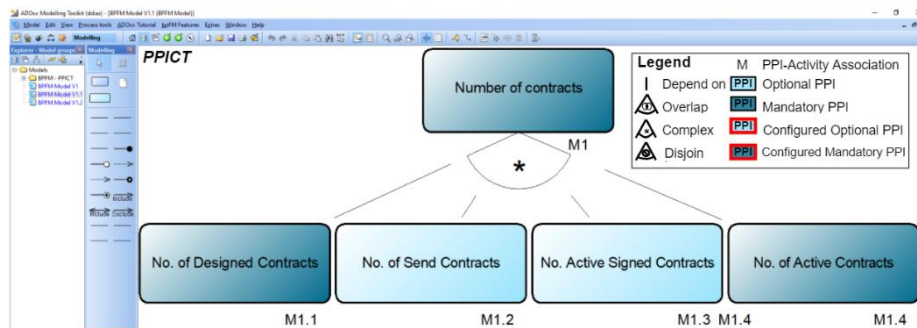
ADOxx Modeling Toolkit (ddas) - [BPFM Model V1.1 (BPFM Model)]

Model Edit View Process tools ADOxx Tutorial bpFM Features Extras Window Help

Modelling

Explorer - Model groups

Modelling

Models

BPFM - PPICT

BPFM Model V1

BPFM Model V1.1

BPFM Model V1.2

exclude

include exclude

PPICT

Number of contracts

M1

*

Legend

M PPI-Activity Association

Depend on

PPI Optional PPI

Overlap

PPI Mandatory PPI

Complex

PPI Configured Optional PPI

Disjoin

PPI Configured Mandatory PPI

No. of Designed Contracts

No. of Send Contracts

No. Active Signed Contracts

No. of Active Contracts

M1.1

M1.2

M1.3 M1.4

M1.4